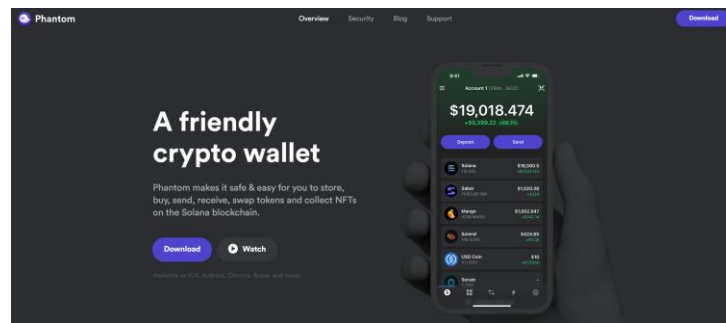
Phantom

Overview Security Blog Support

Download

A friendly crypto wallet

Phantom makes it safe & easy for you to store, buy, send, receive, swap tokens and collect NFTs on the Solana blockchain.

Download

Watch

Available on iOS, Android, Chrome, Brave, and more*

9:41

Account 1 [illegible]

$19,018.474

+$5,399.22 +88.9%

Deposit

Send

Solana

$16,560.5

Saber

$1,020.38

Mango

$1,002.947

Solend

$424.85

USD Coin

$10

Serum

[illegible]